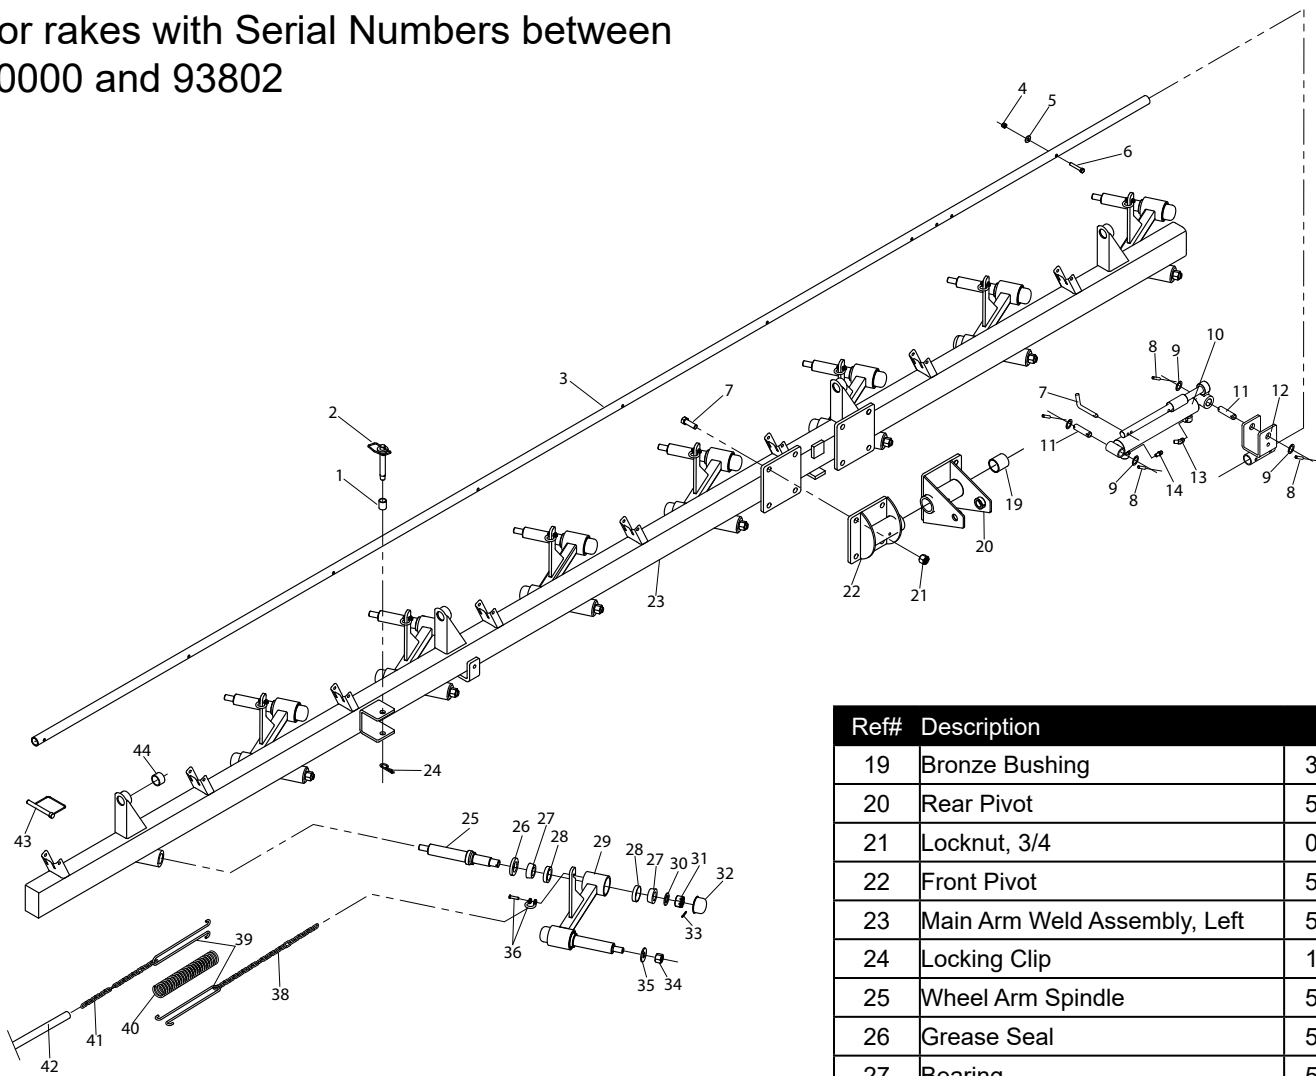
or rakes with Serial Numbers between
0000 and 93802

4
5
6
3
7
2
1
8
9
10
7
11
12
11
9
8
14
13
9
8
19
20
22
21
23
44
43
24
25
26
27
28
29
28
27
30
31
32
33
36
35
34
39
40
38
41
42

| Ref# | Description | |
|---|---|---|
| 19 | Bronze Bushing | 3 |
| 20 | Rear Pivot | 5 |
| 21 | Locknut, 3/4 | 0 |
| 22 | Front Pivot | 5 |
| 23 | Main Arm Weld Assembly, Left | 5 |
| 24 | Locking Clip | 1 |
| 25 | Wheel Arm Spindle | 5 |
| 26 | Grease Seal | 5 |
| 27 | Bearing | 5 |